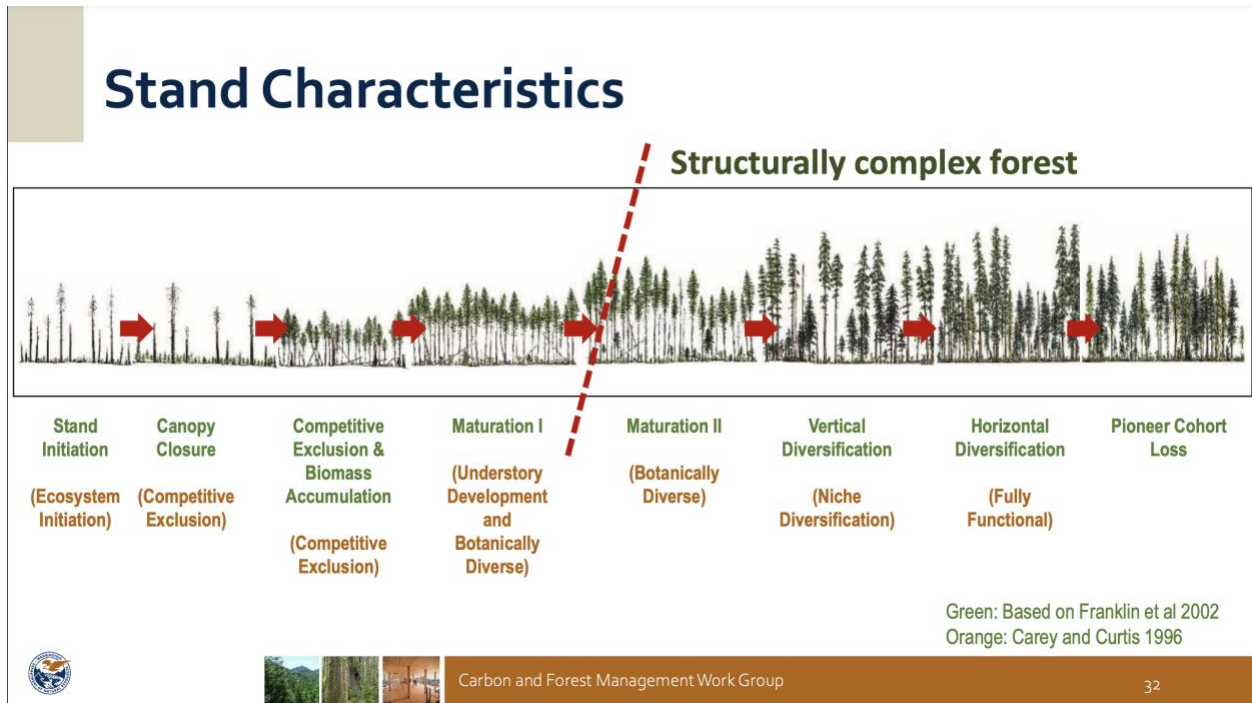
Stand Characteristics

Structurally complex forest

Stand Initiation

(Ecosystem Initiation)

Canopy Closure

(Competitive Exclusion)

Competitive Exclusion & Biomass Accumulation

(Competitive Exclusion)

Maturation I

(Understory Development and Botanically Diverse)

Maturation II

(Botanically Diverse)

Vertical Diversification

(Niche Diversification)

Horizontal Diversification

(Fully Functional)

Pioneer Cohort Loss

Green: Based on Franklin et al 2002
Orange: Carey and Curtis 1996

Carbon and Forest Management Work Group

32